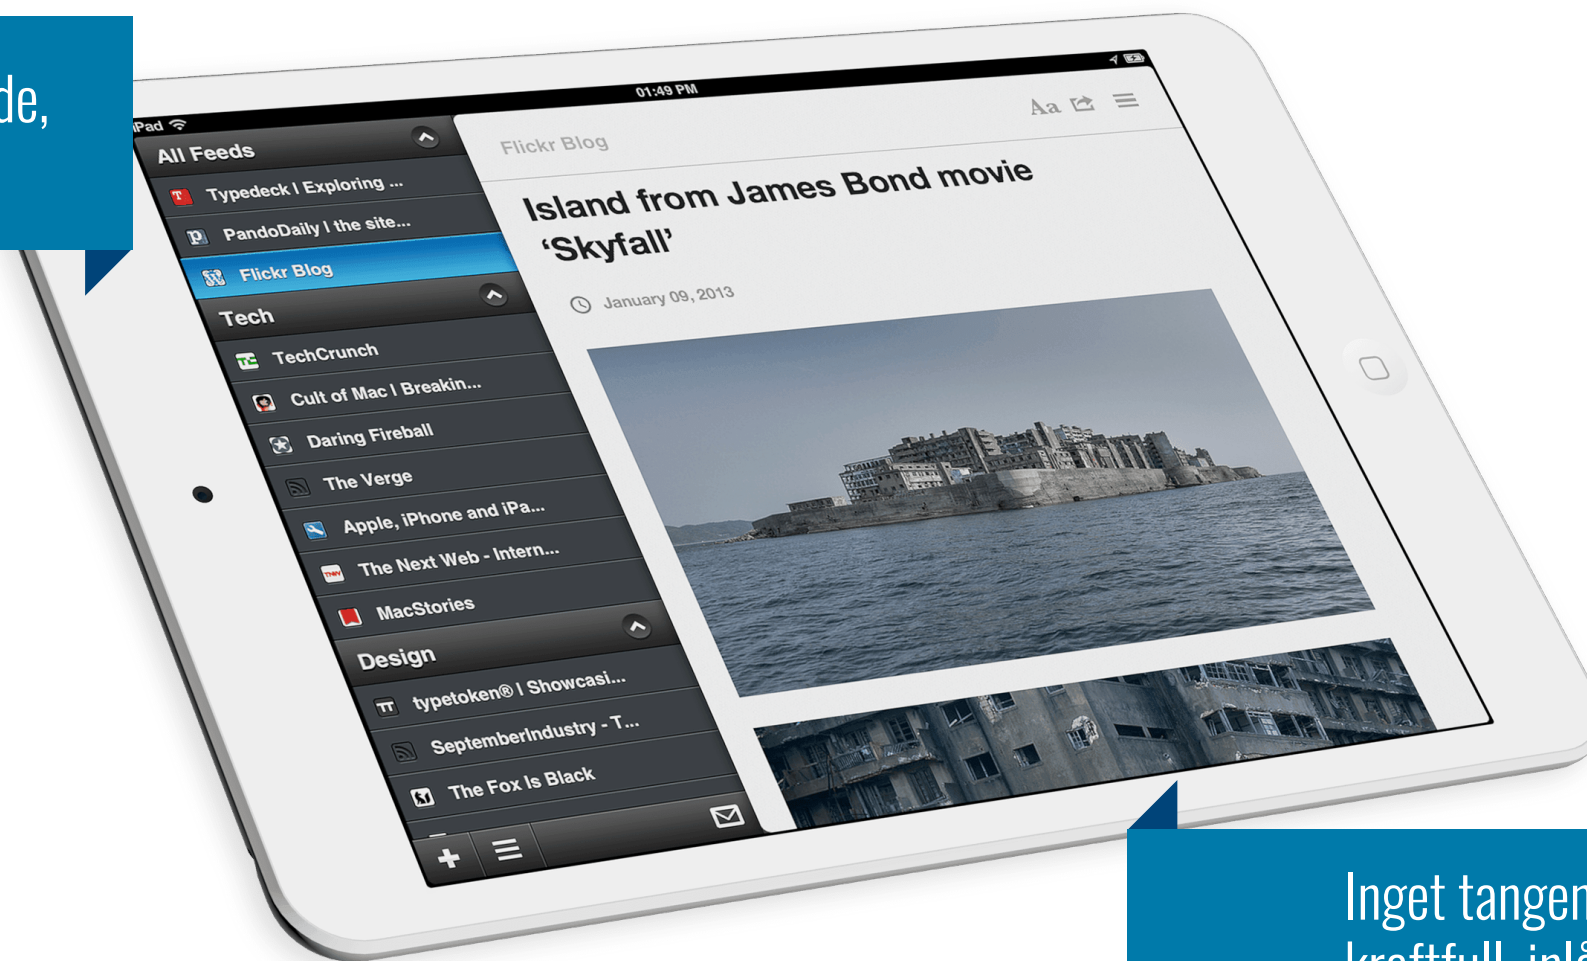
de,

iPad
01:49 PM
All Feeds
Typedeck I Exploring ...
PandoDaily I the site...
Flickr Blog
Tech
TechCrunch
Cult of Mac I Breakin...
Daring Fireball
The Verge
Apple, iPhone and iPa...
The Next Web - Intern...
MacStories
Design
typetoken® I Showcasi...
SeptemberIndustry - T...
The Fox Is Black

Aa
Flickr Blog
Island from James Bond movie ‘Skyfall’
January 09, 2013

Inget tangen
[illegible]